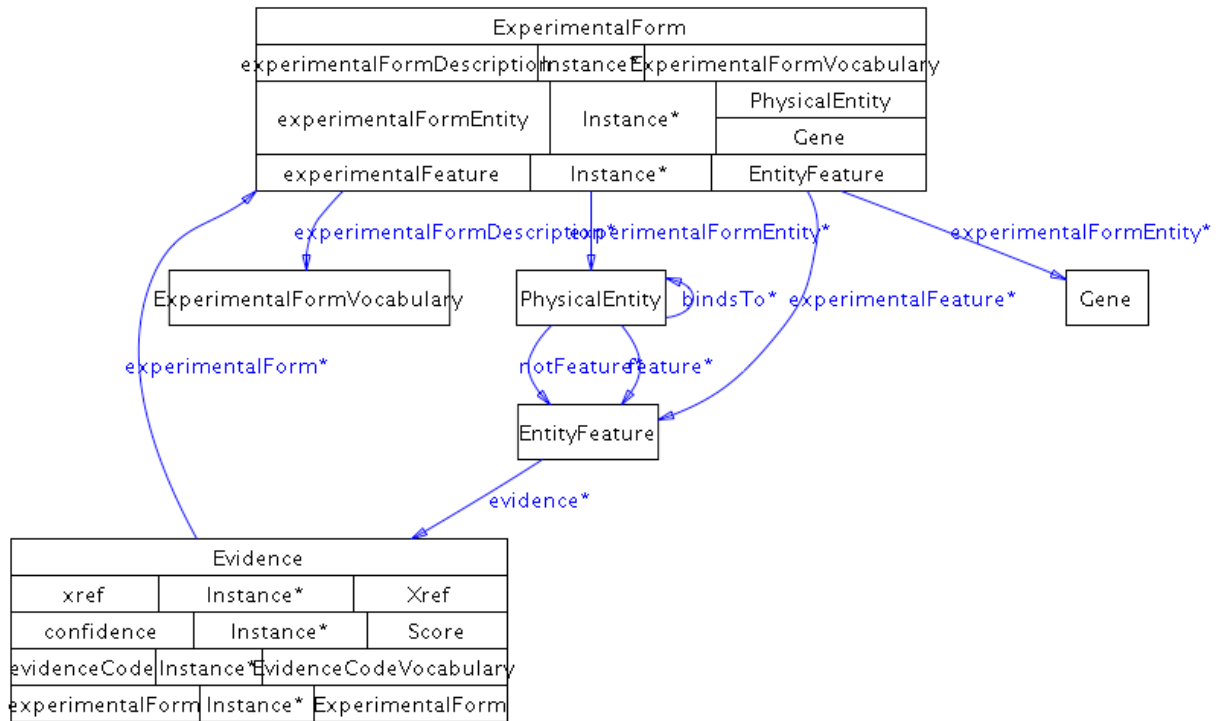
ExperimentalForm

| experimentalFormDescription | Instance* | ExperimentalFormVocabulary |
|---|---|---|
| experimentalFormEntity | Instance* | PhysicalEntity |
| | | Gene |
| experimentalFeature | Instance* | EntityFeature |

experimentalFormDescription*
experimentalFormEntity*
experimentalFormEntity*

ExperimentalFormVocabulary

PhysicalEntity

bindsTo*

experimentalFeature*

Gene

experimentalForm*

notFeature*

feature*

EntityFeature

evidence*

Evidence

| xref | Instance* | Xref |
|---|---|---|
| confidence | Instance* | Score |
| evidenceCode | Instance* | EvidenceCodeVocabulary |
| experimentalForm | Instance* | ExperimentalForm |